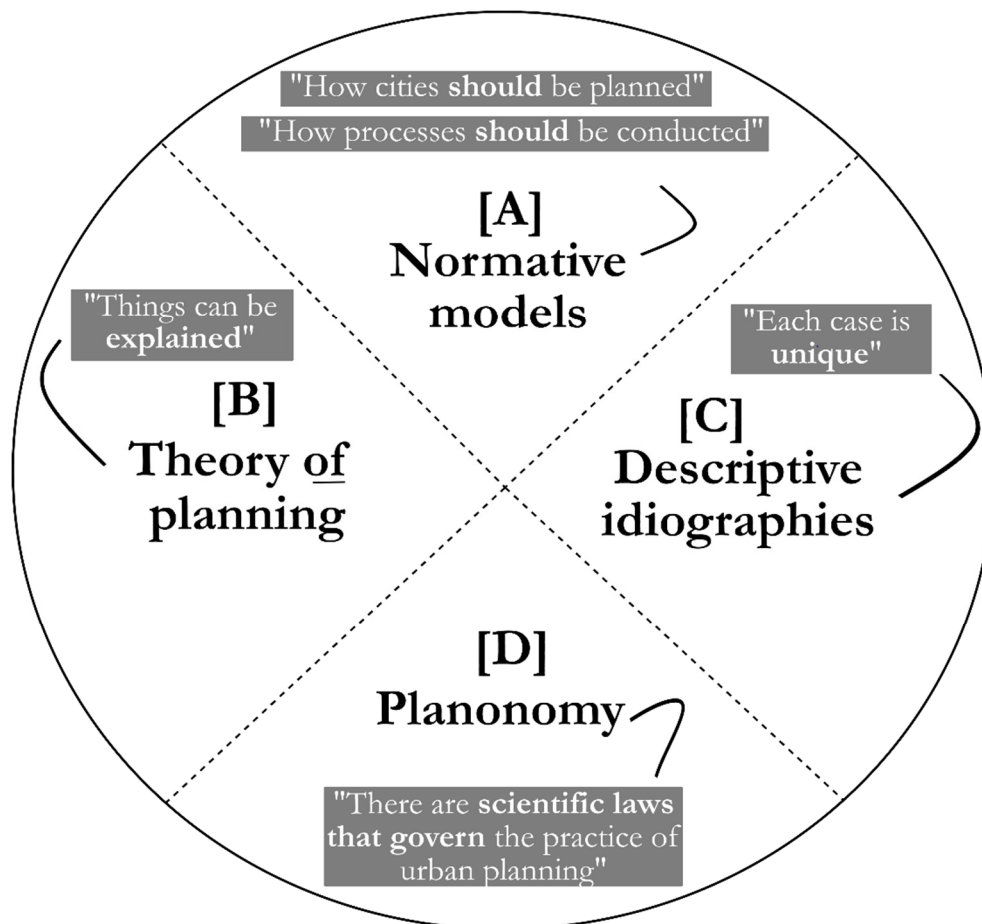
"How cities should be planned"
"How processes should be conducted"

[A]
Normative models

"Things can be explained"

[B]
Theory of planning

"Each case is unique"

[C]
Descriptive idiographies

[D]
Planonomy

"There are scientific laws that govern the practice of urban planning"